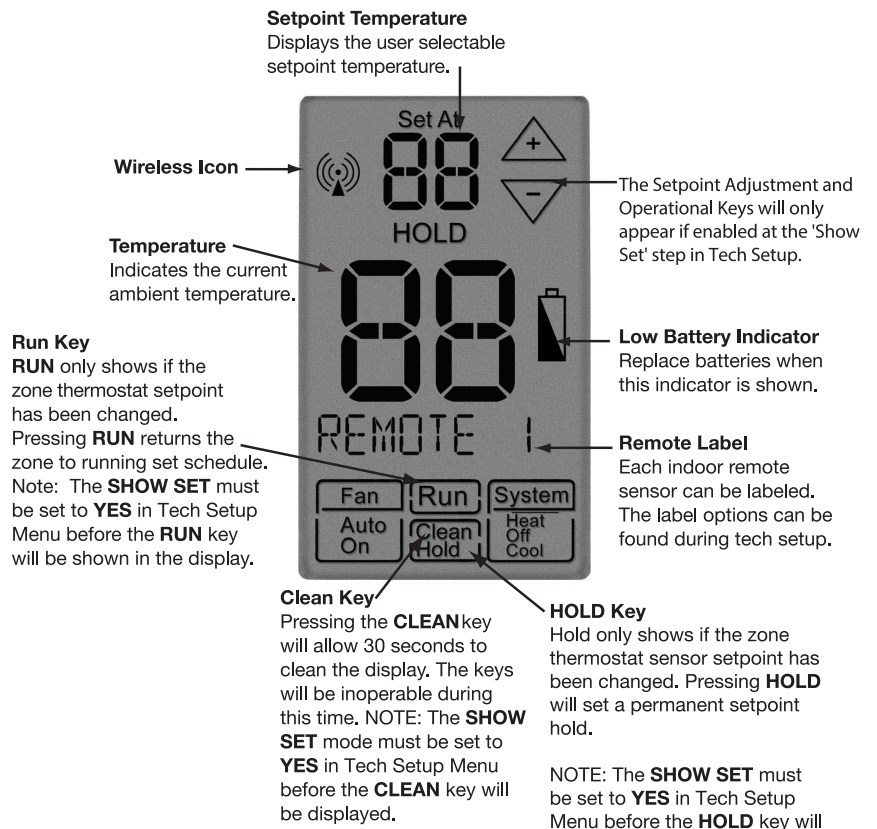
Setpoint Temperature
Displays the user selectable setpoint temperature.

Set At
88
HOLD
+
–

Wireless Icon

The Setpoint Adjustment and Operational Keys will only appear if enabled at the 'Show Set' step in Tech Setup.

Temperature
Indicates the current ambient temperature.

88

Run Key
RUN only shows if the zone thermostat setpoint has been changed. Pressing RUN returns the zone to running set schedule. Note: The SHOW SET must be set to YES in Tech Setup Menu before the RUN key will be shown in the display.

Low Battery Indicator
Replace batteries when this indicator is shown.

REMOTE 1

Remote Label
Each indoor remote sensor can be labeled. The label options can be found during tech setup.

Fan
Auto
On
Run
Clean
Hold
System
Heat
Off
Cool

Clean Key
Pressing the CLEAN key will allow 30 seconds to clean the display. The keys will be inoperable during this time. NOTE: The SHOW SET mode must be set to YES in Tech Setup Menu before the CLEAN key will be displayed.

HOLD Key
Hold only shows if the zone thermostat sensor setpoint has been changed. Pressing HOLD will set a permanent setpoint hold.

NOTE: The SHOW SET must be set to YES in Tech Setup Menu before the HOLD key will